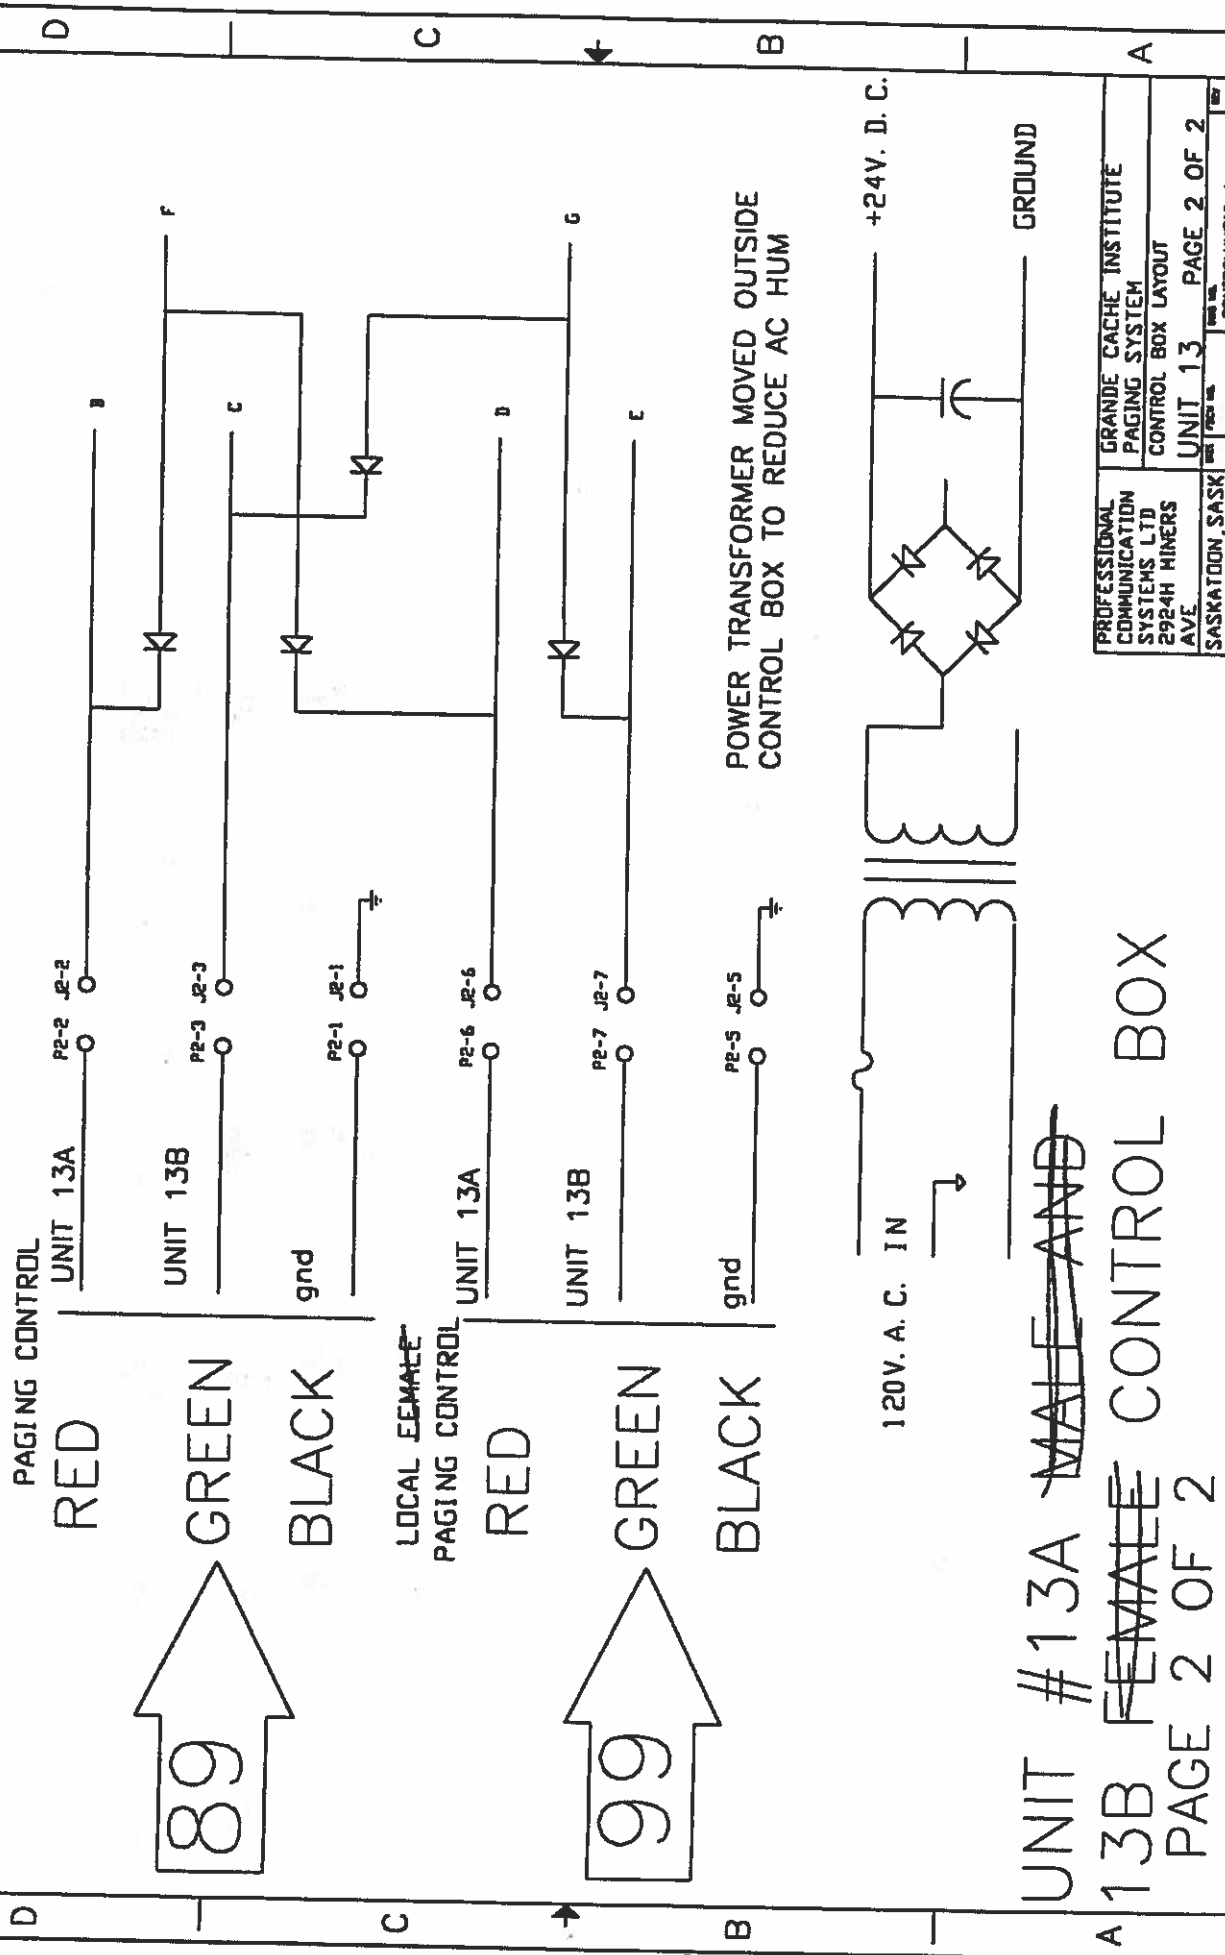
D

C

B

A

PAGING CONTROL
RED
UNIT 13A
P2-2 J2-2
B

GREEN
UNIT 13B
P2-3 J2-3
C

BLACK
gnd
P2-1 J2-1

F

89

LOCAL ~~FEMALE~~ PAGING CONTROL
RED
UNIT 13A
P2-6 J2-6
D

GREEN
UNIT 13B
P2-7 J2-7
E

G

BLACK
gnd
P2-5 J2-5

99

POWER TRANSFORMER MOVED OUTSIDE CONTROL BOX TO REDUCE AC HUM

120V. A. C. IN

+24V. D. C.

GROUND

UNIT #13A ~~MALE AND~~
13B ~~FEMALE~~ CONTROL BOX
PAGE 2 OF 2

PROFESSIONAL COMMUNICATION SYSTEMS LTD 2924H MINERS AVE
SASKATOON, SASK

GRANDE CACHE INSTITUTE PAGING SYSTEM
CONTROL BOX LAYOUT
UNIT 13 PAGE 2 OF 2

D

C

B

A